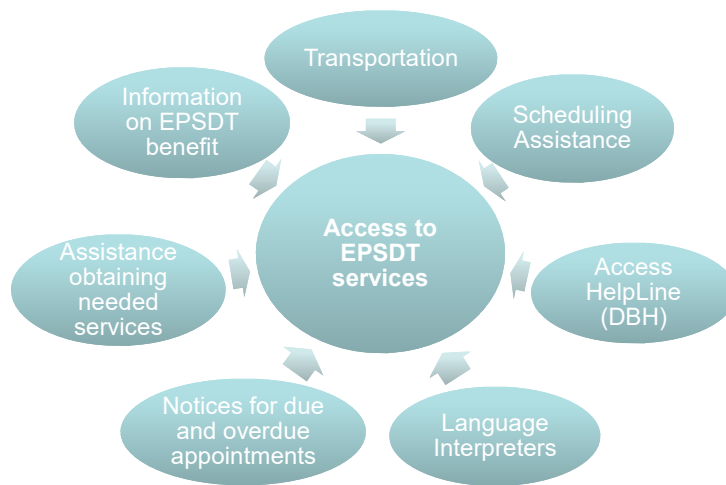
Transportation

Information on EPSDT benefit

Scheduling Assistance

Access to EPSDT services

Assistance obtaining needed services

Access HelpLine (DBH)

Notices for due and overdue appointments

Language Interpreters